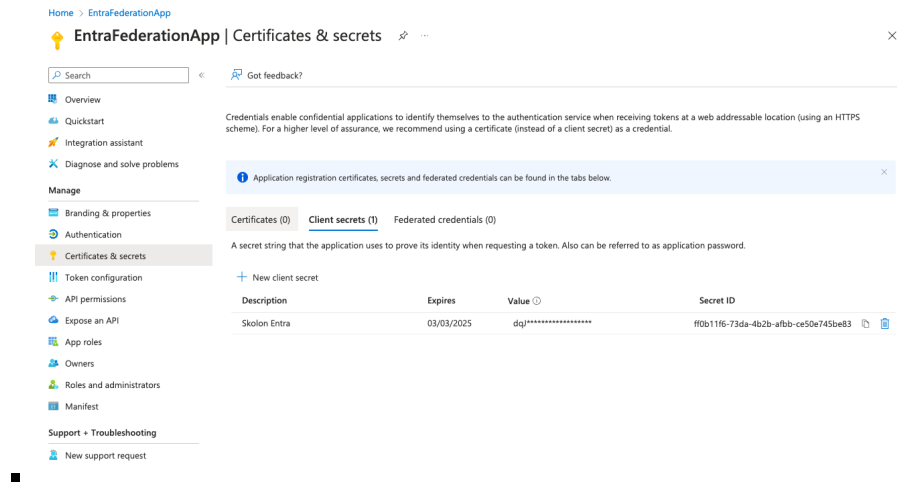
Home > EntraFederationApp

EntraFederationApp | Certificates & secrets ···

Search

Overview
Quickstart
Integration assistant
Diagnose and solve problems

Manage
Branding & properties
Authentication
Certificates & secrets
Token configuration
API permissions
Expose an API
App roles
Owners
Roles and administrators
Manifest

Support + Troubleshooting
New support request

Got feedback?

Credentials enable confidential applications to identify themselves to the authentication service when receiving tokens at a web addressable location (using an HTTPS scheme). For a higher level of assurance, we recommend using a certificate (instead of a client secret) as a credential.

Application registration certificates, secrets and federated credentials can be found in the tabs below.

Certificates (0) Client secrets (1) Federated credentials (0)

A secret string that the application uses to prove its identity when requesting a token. Also can be referred to as application password.

+ New client secret

| Description | Expires | Value | Secret ID |
|---|---|---|---|
| Skolon Entra | 03/03/2025 | dqJ******************* | ff0b11f6-73da-4b2b-afbb-ce50e745be83 |